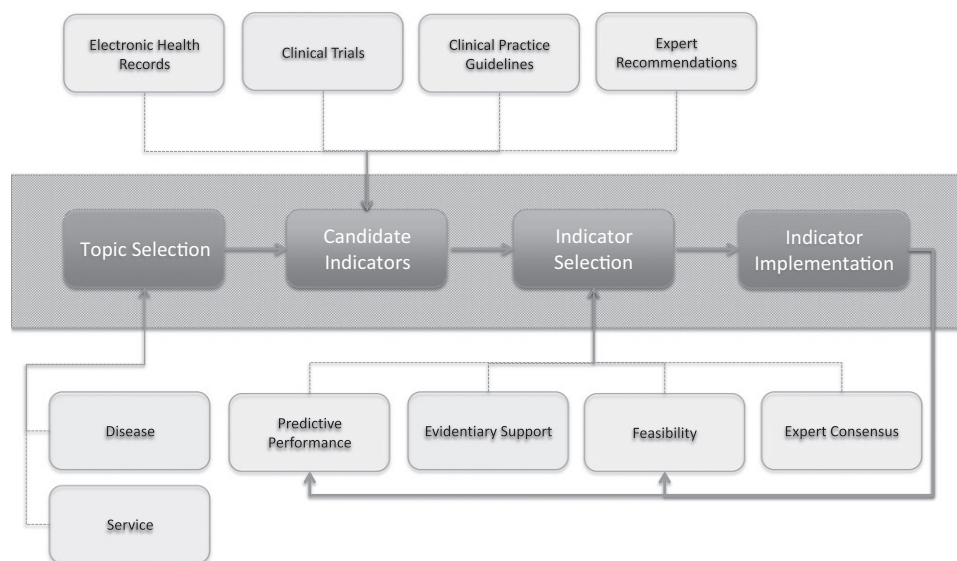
Electronic Health Records

Clinical Trials

Clinical Practice Guidelines

Expert Recommendations

Topic Selection

Candidate Indicators

Indicator Selection

Indicator Implementation

Disease

Service

Predictive Performance

Evidentiary Support

Feasibility

Expert Consensus